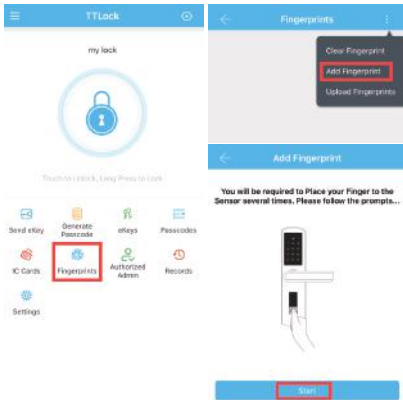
TTLock

my lock

Touch to Unlock, Long Press to Lock

Send eKey
Generate Passcode
eKeys
Passcodes
IC Cards
Fingerprints
Authorized Admin
Records
Settings

Fingerprints

Clear Fingerprint
Add Fingerprint
Upload Fingerprints

Add Fingerprint

You will be required to Place your Finger to the Sensor several times. Please follow the prompts...

Start